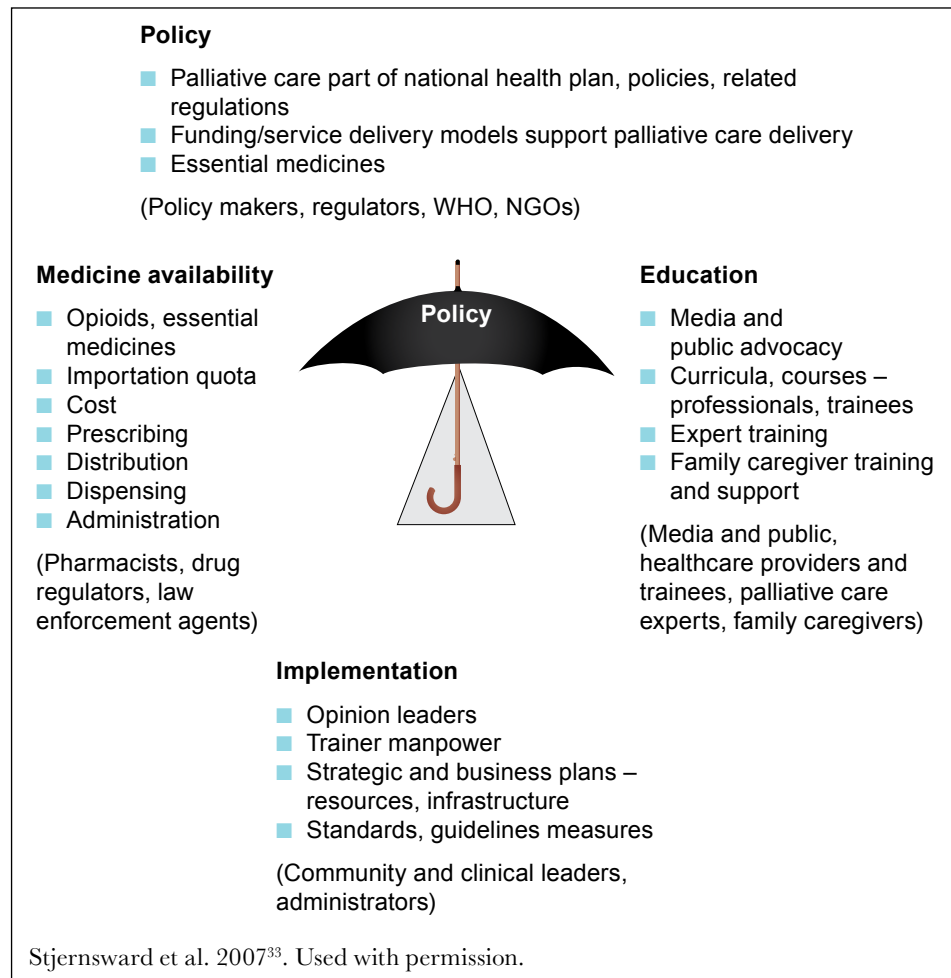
Policy

- Palliative care part of national health plan, policies, related regulations
- Funding/service delivery models support palliative care delivery
- Essential medicines

(Policy makers, regulators, WHO, NGOs)

Medicine availability

- Opioids, essential medicines
- Importation quota
- Cost
- Prescribing
- Distribution
- Dispensing
- Administration

(Pharmacists, drug regulators, law enforcement agents)

Policy

Education

- Media and public advocacy
- Curricula, courses – professionals, trainees
- Expert training
- Family caregiver training and support

(Media and public, healthcare providers and trainees, palliative care experts, family caregivers)

Implementation

- Opinion leaders
- Trainer manpower
- Strategic and business plans – resources, infrastructure
- Standards, guidelines measures

(Community and clinical leaders, administrators)

Stjernsward et al. 2007$^{33}$. Used with permission.